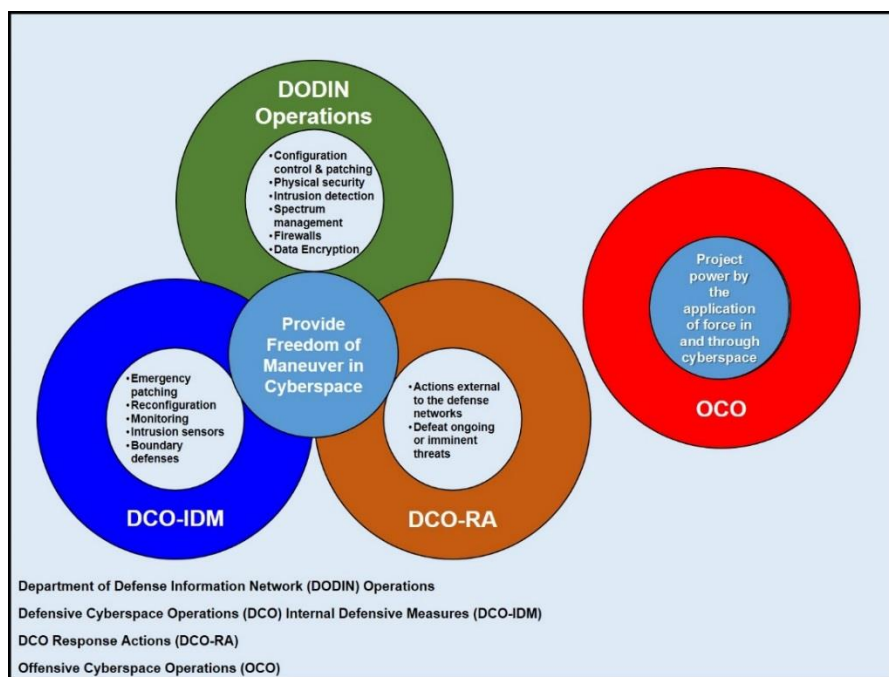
DODIN Operations

• Configuration control & patching
• Physical security
• Intrusion detection
• Spectrum management
• Firewalls
• Data Encryption

Provide Freedom of Maneuver in Cyberspace

• Emergency patching
• Reconfiguration
• Monitoring
• Intrusion sensors
• Boundary defenses

DCO-IDM

• Actions external to the defense networks
• Defeat ongoing or imminent threats

DCO-RA

Project power by the application of force in and through cyberspace

OCO

Department of Defense Information Network (DODIN) Operations

Defensive Cyberspace Operations (DCO) Internal Defensive Measures (DCO-IDM)

DCO Response Actions (DCO-RA)

Offensive Cyberspace Operations (OCO)